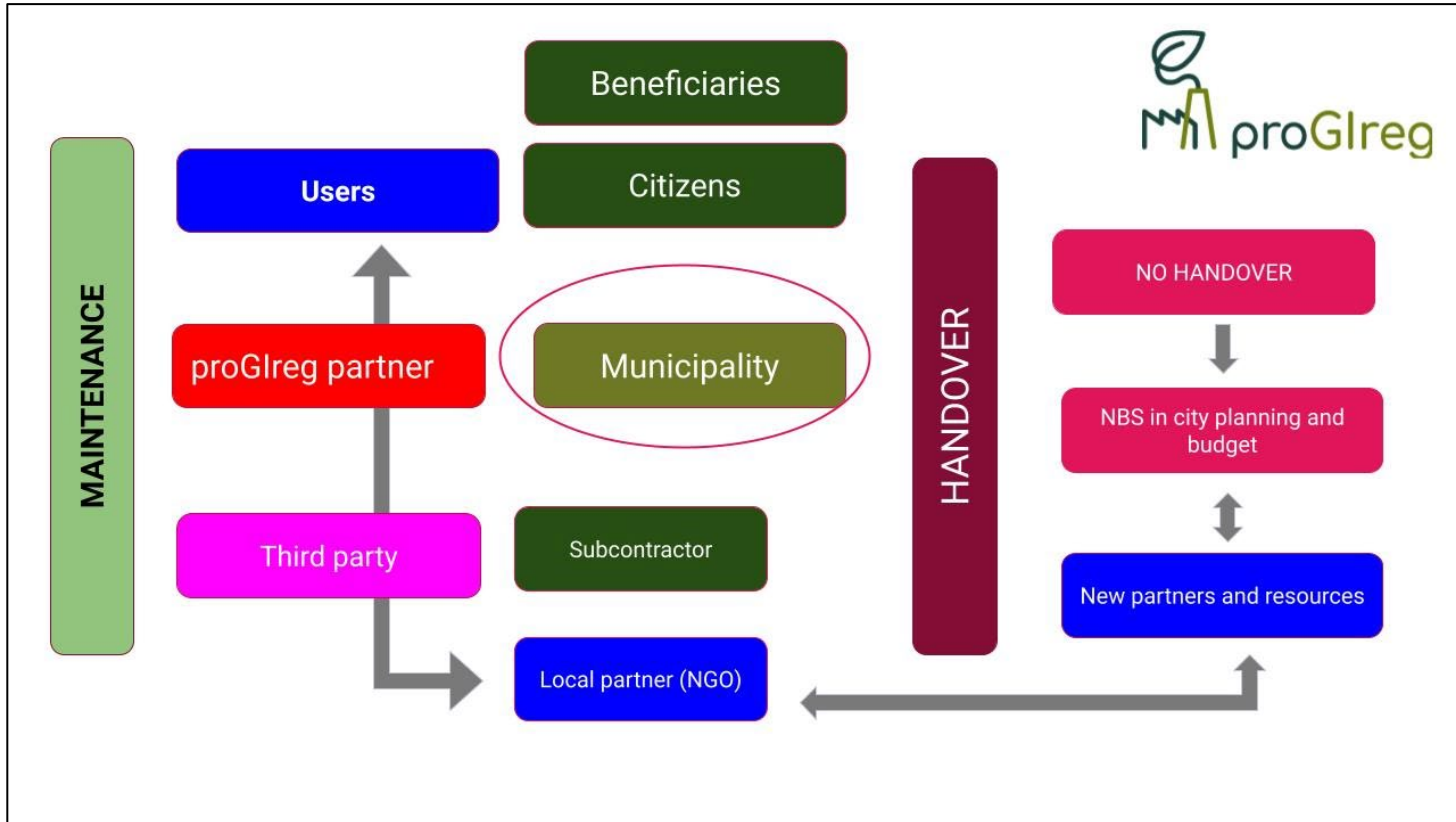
proGIreg

MAINTENANCE

Users

Beneficiaries

Citizens

proGIreg partner

Municipality

Third party

Subcontractor

Local partner (NGO)

HANDOVER

NO HANDOVER

NBS in city planning and budget

New partners and resources